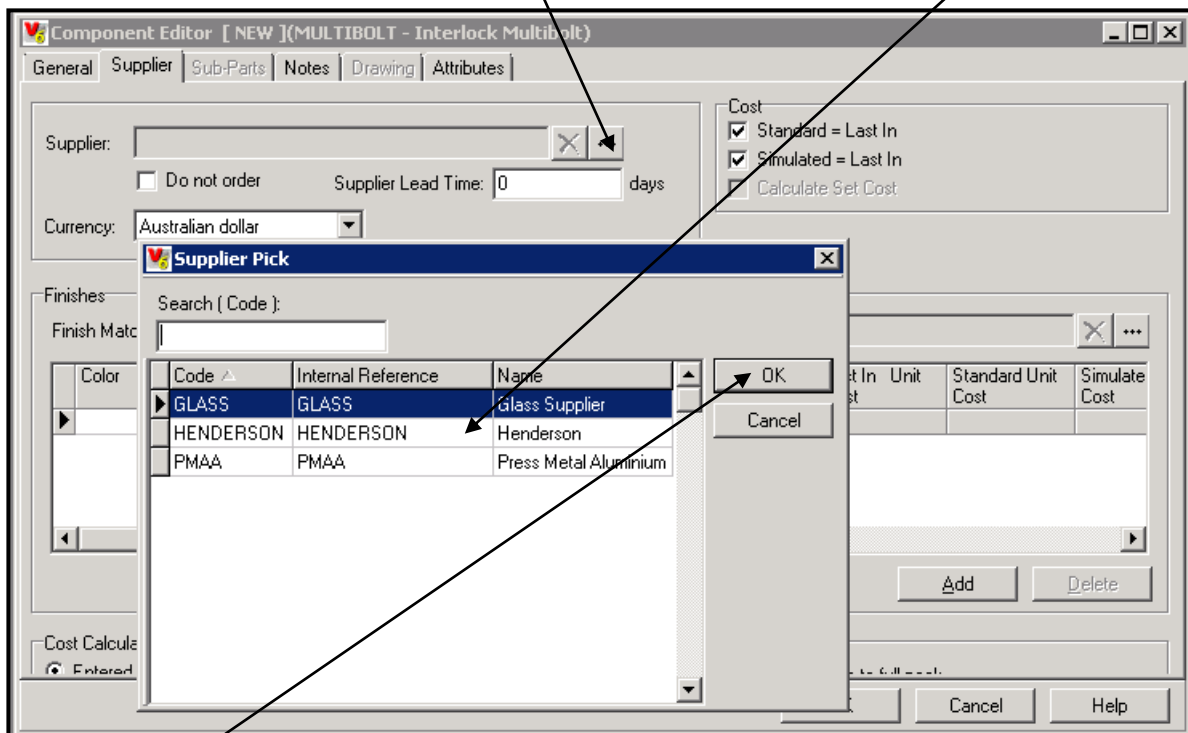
Component Editor [ NEW ](MULTIBOLT - Interlock Multibolt)

General | Supplier | Sub-Parts | Notes | Drawing | Attributes

Supplier:

Do not order

Supplier Lead Time: 0 days

Currency: Australian dollar

Cost
Standard = Last In
Simulated = Last In
Calculate Set Cost

Finishes
Finish Matc

Color

Supplier Pick

Search ( Code ):

| Code | Internal Reference | Name |
|---|---|---|
| GLASS | GLASS | Glass Supplier |
| HENDERSON | HENDERSON | Henderson |
| PMAA | PMAA | Press Metal Aluminium |

OK
Cancel

t In Unit st | Standard Unit Cost | Simulate Cost

Add
Delete

Cost Calcula
Entered

Cancel
Help